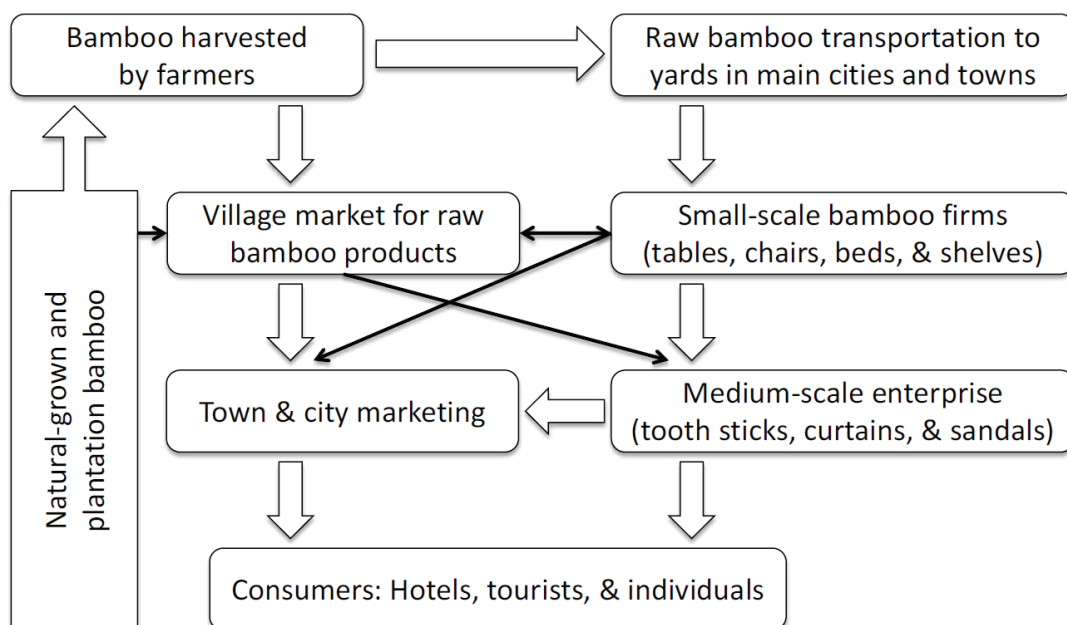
Bamboo harvested by farmers

Raw bamboo transportation to yards in main cities and towns

Natural-grown and plantation bamboo

Village market for raw bamboo products

Small-scale bamboo firms (tables, chairs, beds, & shelves)

Town & city marketing

Medium-scale enterprise (tooth sticks, curtains, & sandals)

Consumers: Hotels, tourists, & individuals